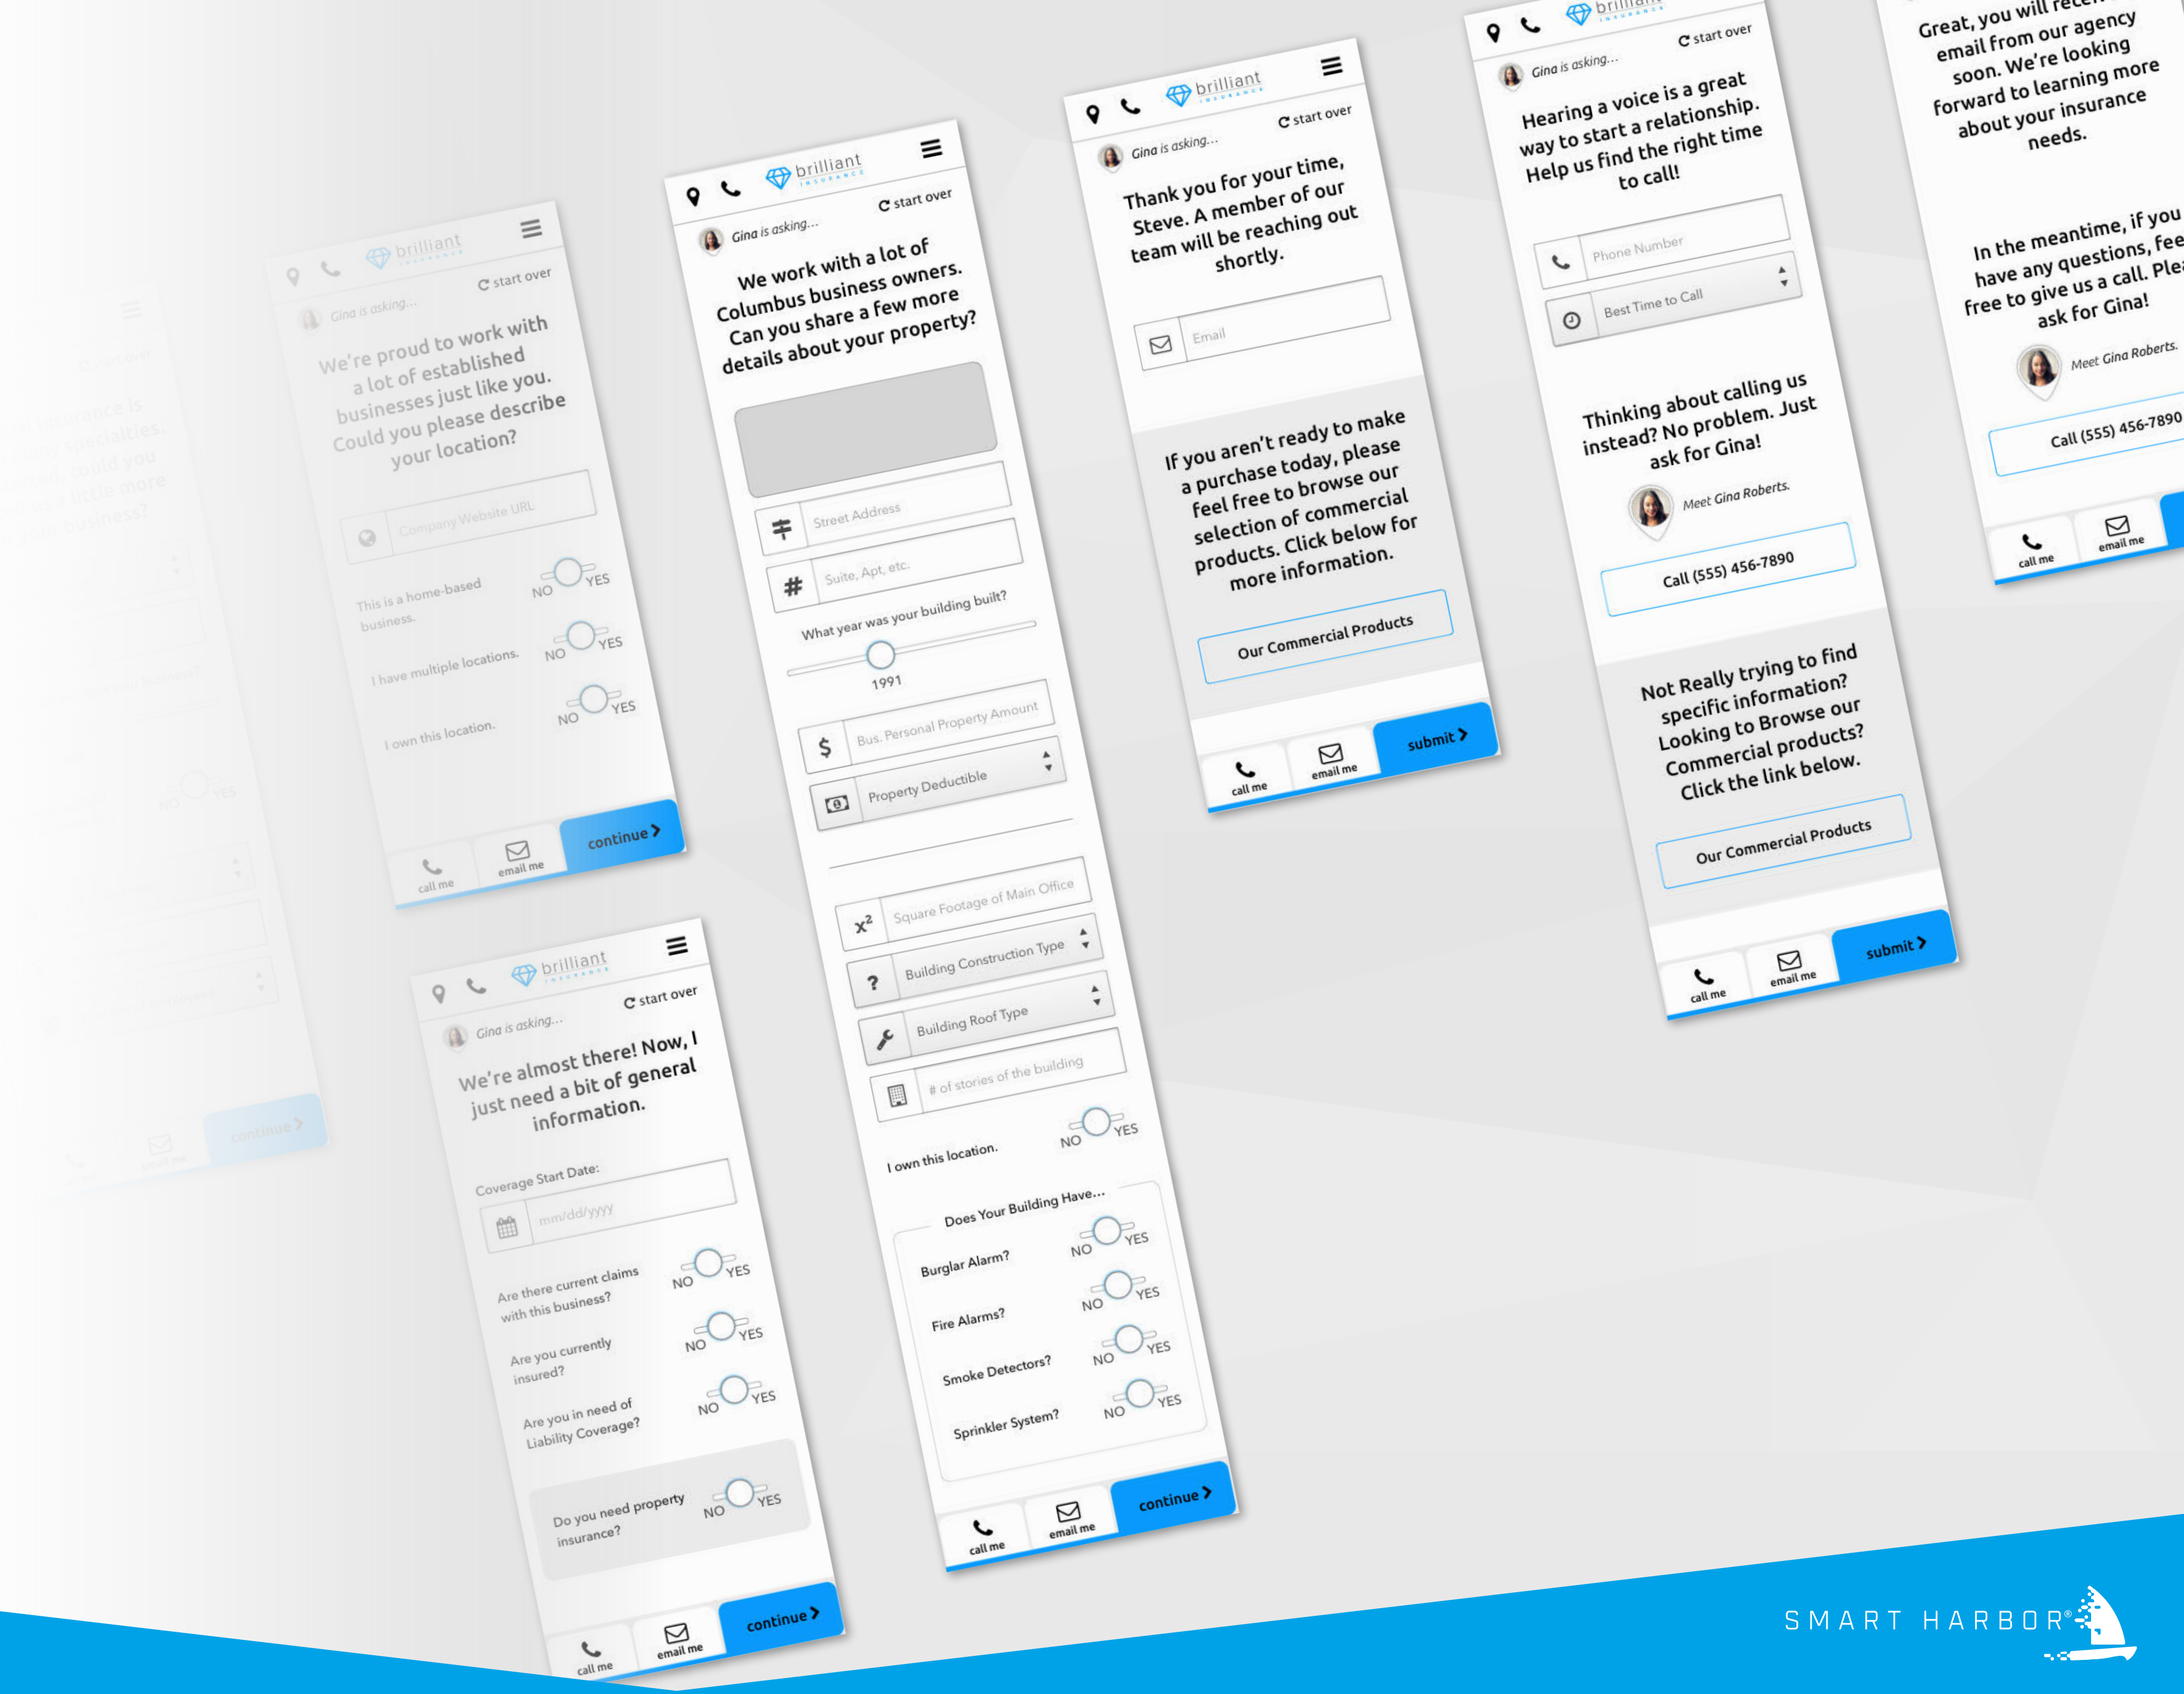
brilliant INSURANCE
start over
Gina is asking...
We're proud to work with a lot of established businesses just like you. Could you please describe your location?
Company Website URL
This is a home-based business. NO YES
I have multiple locations. NO YES
I own this location. NO YES
call me
email me
continue

brilliant INSURANCE
start over
Gina is asking...
We're almost there! Now, I just need a bit of general information.
Coverage Start Date:
mm/dd/yyyy
Are there current claims with this business? NO YES
Are you currently insured? NO YES
Are you in need of Liability Coverage? NO YES
Do you need property insurance? NO YES
call me
email me
continue

brilliant INSURANCE
start over
Gina is asking...
We work with a lot of Columbus business owners. Can you share a few more details about your property?
Street Address
Suite, Apt, etc.
What year was your building built?
1991
Bus. Personal Property Amount
Property Deductible
Square Footage of Main Office
Building Construction Type
Building Roof Type
# of stories of the building
I own this location. NO YES
Does Your Building Have...
Burglar Alarm? NO YES
Fire Alarms? NO YES
Smoke Detectors? NO YES
Sprinkler System? NO YES
call me
email me
continue

brilliant INSURANCE
start over
Gina is asking...
Thank you for your time, Steve. A member of our team will be reaching out shortly.
Email
If you aren't ready to make a purchase today, please feel free to browse our selection of commercial products. Click below for more information.
Our Commercial Products
call me
email me
submit

brilliant INSURANCE
start over
Gina is asking...
Hearing a voice is a great way to start a relationship. Help us find the right time to call!
Phone Number
Best Time to Call
Thinking about calling us instead? No problem. Just ask for Gina!
Meet Gina Roberts.
Call (555) 456-7890
Not Really trying to find specific information? Looking to Browse our Commercial products? Click the link below.
Our Commercial Products
call me
email me
submit

Great, you will rece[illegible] email from our agency soon. We're looking forward to learning more about your insurance needs.
In the meantime, if you have any questions, fee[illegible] free to give us a call. Plea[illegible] ask for Gina!
Meet Gina Roberts.
Call (555) 456-7890
call me
email me

SMART HARBOR®